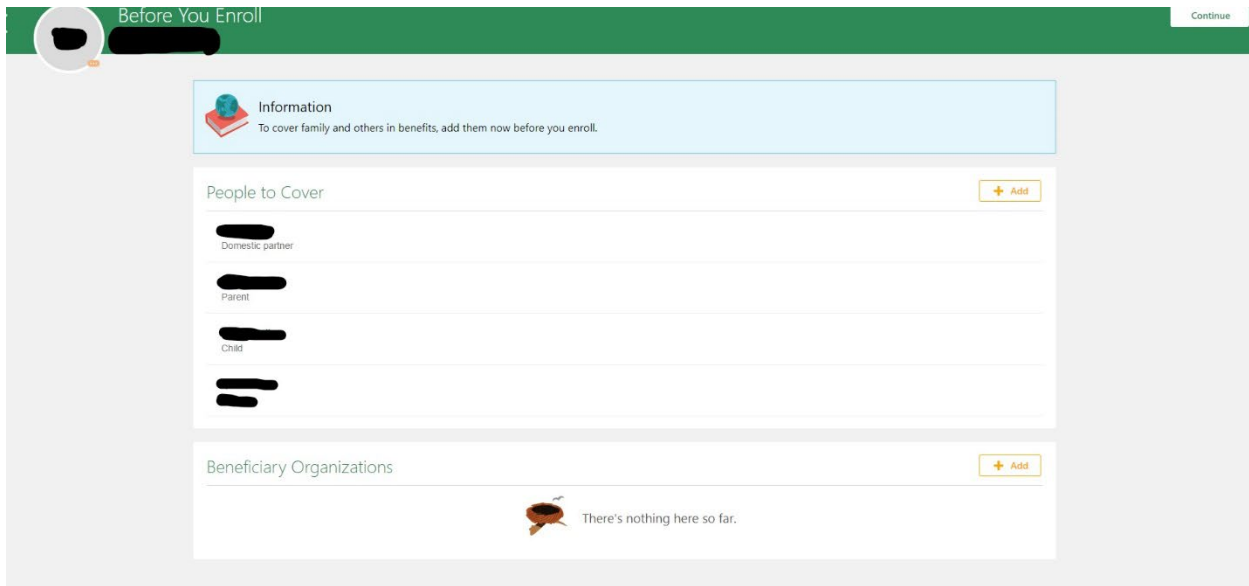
Before You Enroll

Continue

Information
To cover family and others in benefits, add them now before you enroll.

People to Cover

+ Add

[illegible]
Domestic partner

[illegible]
Parent

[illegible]
Child

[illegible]

Beneficiary Organizations

+ Add

There's nothing here so far.